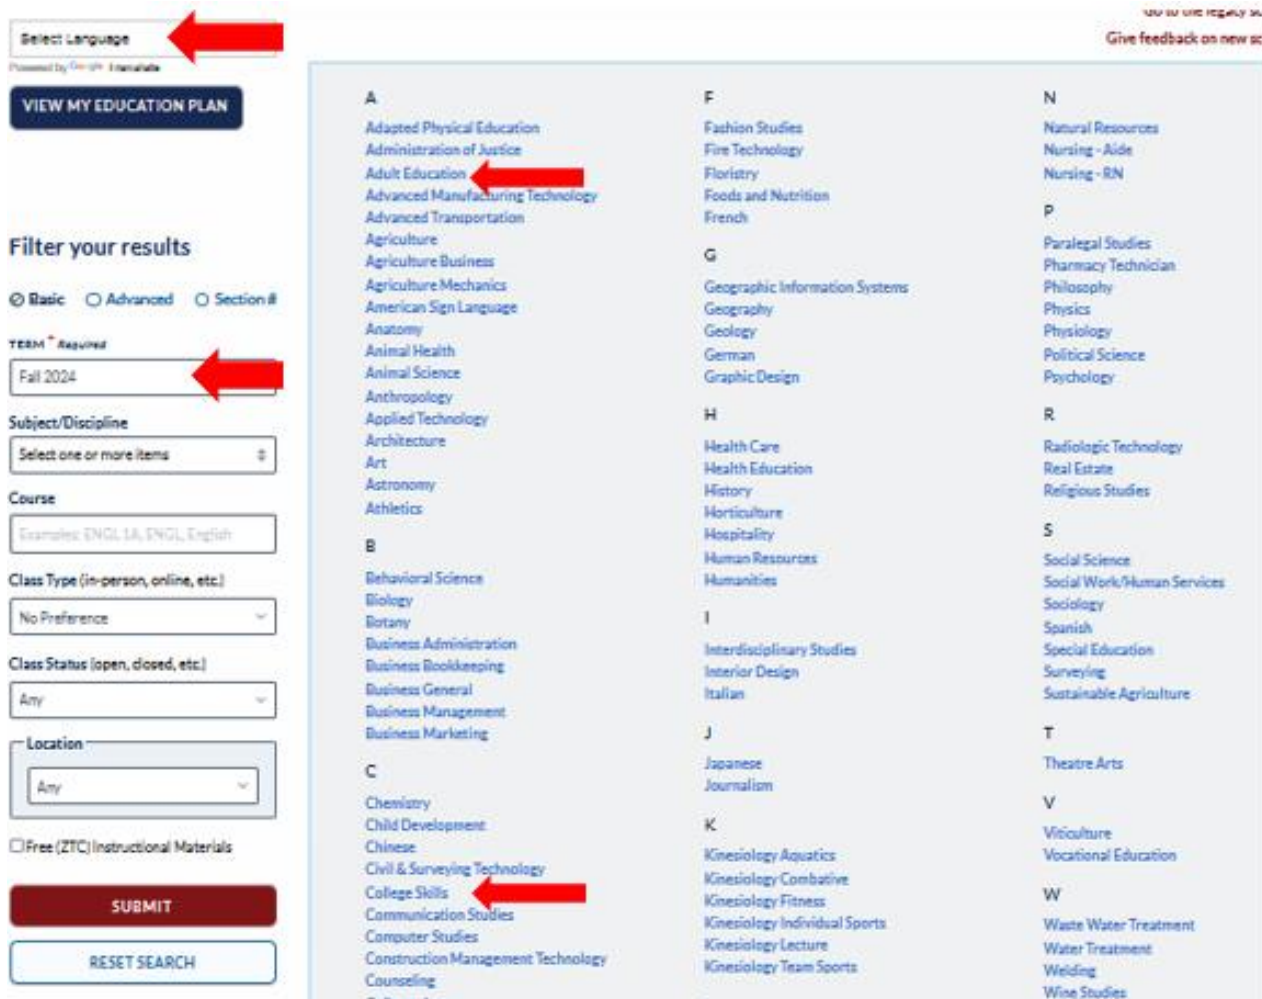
Select Language
Powered by Google Translate

VIEW MY EDUCATION PLAN

Go to the legacy s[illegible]
Give feedback on new s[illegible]

Filter your results

Basic Advanced Section #

TERM * Required
Fall 2024

Subject/Discipline
Select one or more items

Course
Examples: ENGL 1A, ENGL, English

Class Type (in-person, online, etc.)
No Preference

Class Status (open, closed, etc.)
Any

Location
Any

Free (ZTC) Instructional Materials

SUBMIT

RESET SEARCH

A
Adapted Physical Education
Administration of Justice
Adult Education
Advanced Manufacturing Technology
Advanced Transportation
Agriculture
Agriculture Business
Agriculture Mechanics
American Sign Language
Anatomy
Animal Health
Animal Science
Anthropology
Applied Technology
Architecture
Art
Astronomy
Athletics

B
Behavioral Science
Biology
Botany
Business Administration
Business Bookkeeping
Business General
Business Management
Business Marketing

C
Chemistry
Child Development
Chinese
Civil & Surveying Technology
College Skills
Communication Studies
Computer Studies
Construction Management Technology
Counseling

F
Fashion Studies
Fire Technology
Floristry
Foods and Nutrition
French

G
Geographic Information Systems
Geography
Geology
German
Graphic Design

H
Health Care
Health Education
History
Horticulture
Hospitality
Human Resources
Humanities

I
Interdisciplinary Studies
Interior Design
Italian

J
Japanese
Journalism

K
Kinesiology Aquatics
Kinesiology Combative
Kinesiology Fitness
Kinesiology Individual Sports
Kinesiology Lecture
Kinesiology Team Sports

N
Natural Resources
Nursing - Aide
Nursing - RN

P
Paralegal Studies
Pharmacy Technician
Philosophy
Physics
Physiology
Political Science
Psychology

R
Radiologic Technology
Real Estate
Religious Studies

S
Social Science
Social Work/Human Services
Sociology
Spanish
Special Education
Surveying
Sustainable Agriculture

T
Theatre Arts

V
Viticulture
Vocational Education

W
Waste Water Treatment
Water Treatment
Welding
Wine Studies